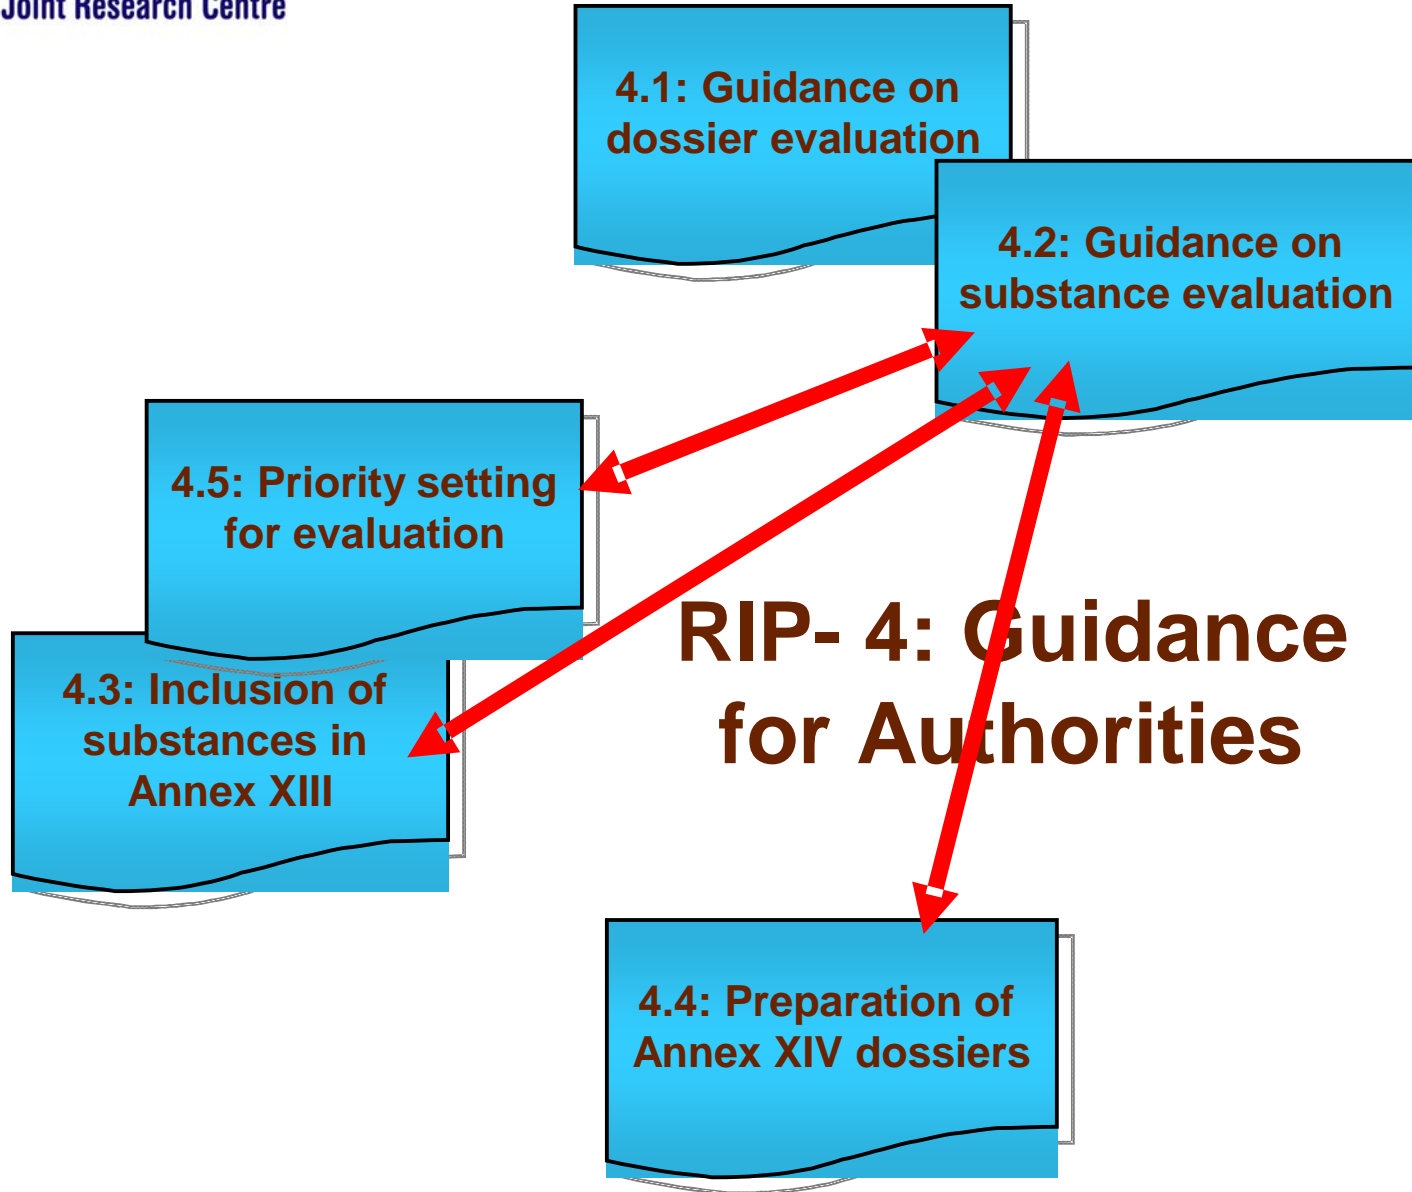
Joint Research Centre

4.1: Guidance on dossier evaluation

4.2: Guidance on substance evaluation

4.5: Priority setting for evaluation

4.3: Inclusion of substances in Annex XIII

RIP- 4: Guidance for Authorities

4.4: Preparation of Annex XIV dossiers